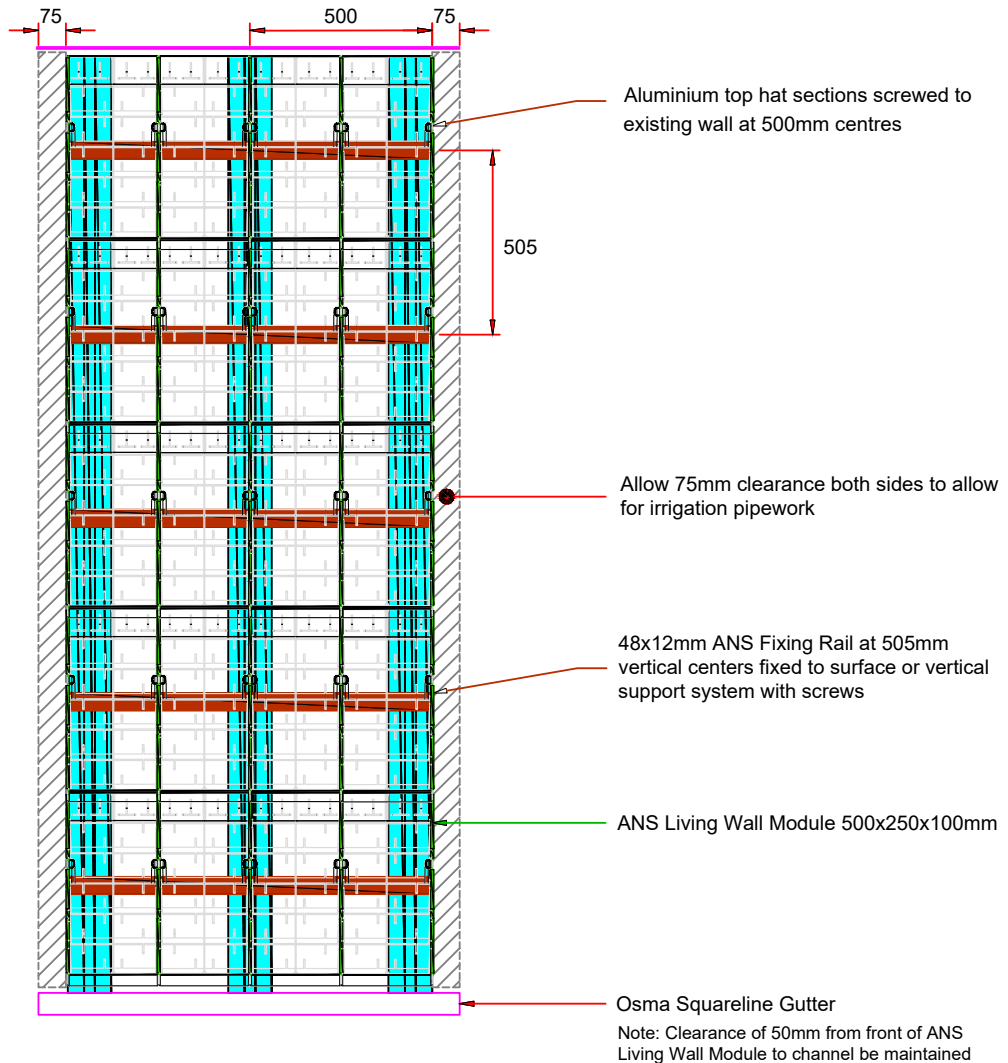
75

500

75

Aluminium top hat sections screwed to existing wall at 500mm centres

505

Allow 75mm clearance both sides to allow for irrigation pipework

48x12mm ANS Fixing Rail at 505mm vertical centers fixed to surface or vertical support system with screws

ANS Living Wall Module 500x250x100mm

Osma Squareline Gutter

Note: Clearance of 50mm from front of ANS Living Wall Module to channel be maintained